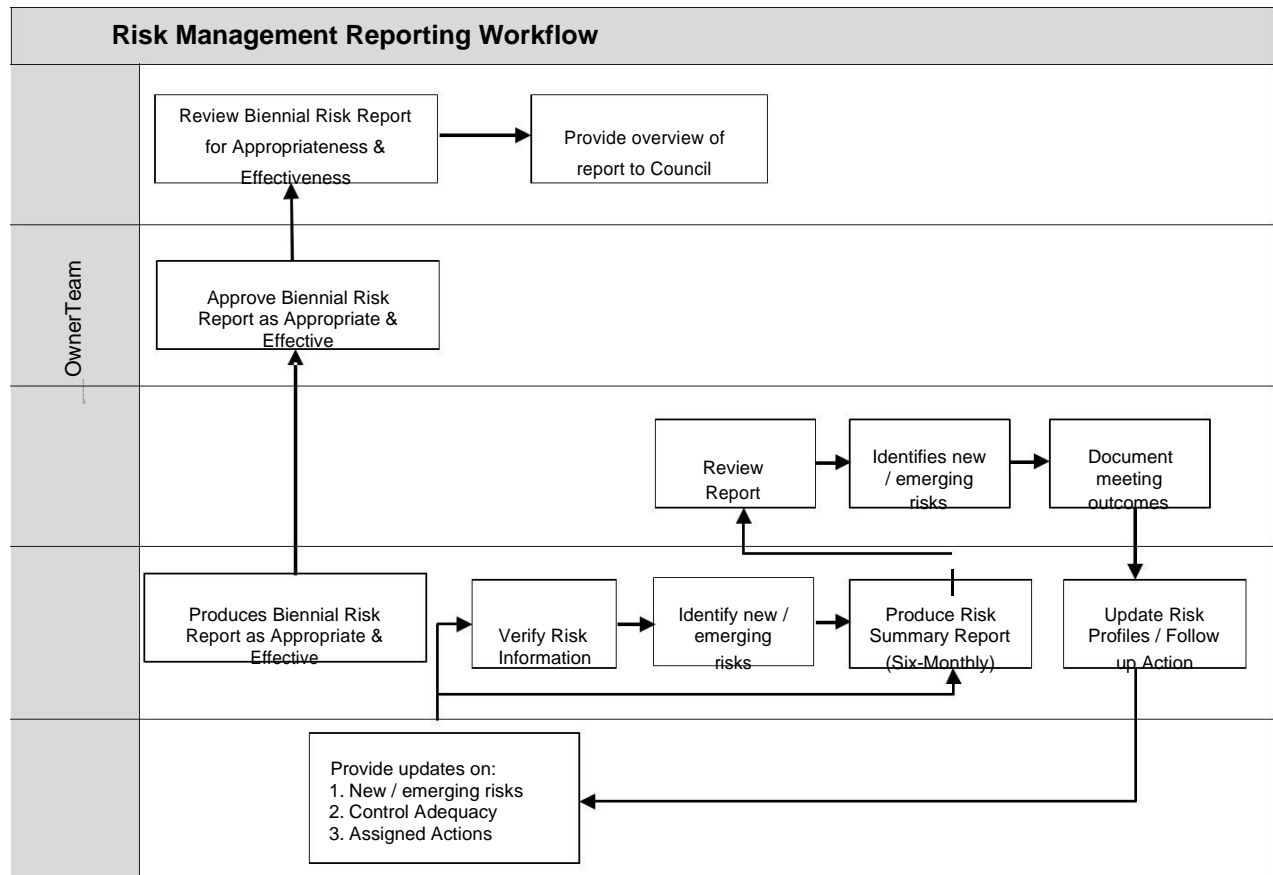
Risk Management Reporting Workflow

OwnerTeam

Review Biennial Risk Report for Appropriateness & Effectiveness

Provide overview of report to Council

Approve Biennial Risk Report as Appropriate & Effective

Review Report

Identifies new / emerging risks

Document meeting outcomes

Produces Biennial Risk Report as Appropriate & Effective

Verify Risk Information

Identify new / emerging risks

Produce Risk Summary Report (Six-Monthly)

Update Risk Profiles / Follow up Action

Provide updates on:
1. New / emerging risks
2. Control Adequacy
3. Assigned Actions